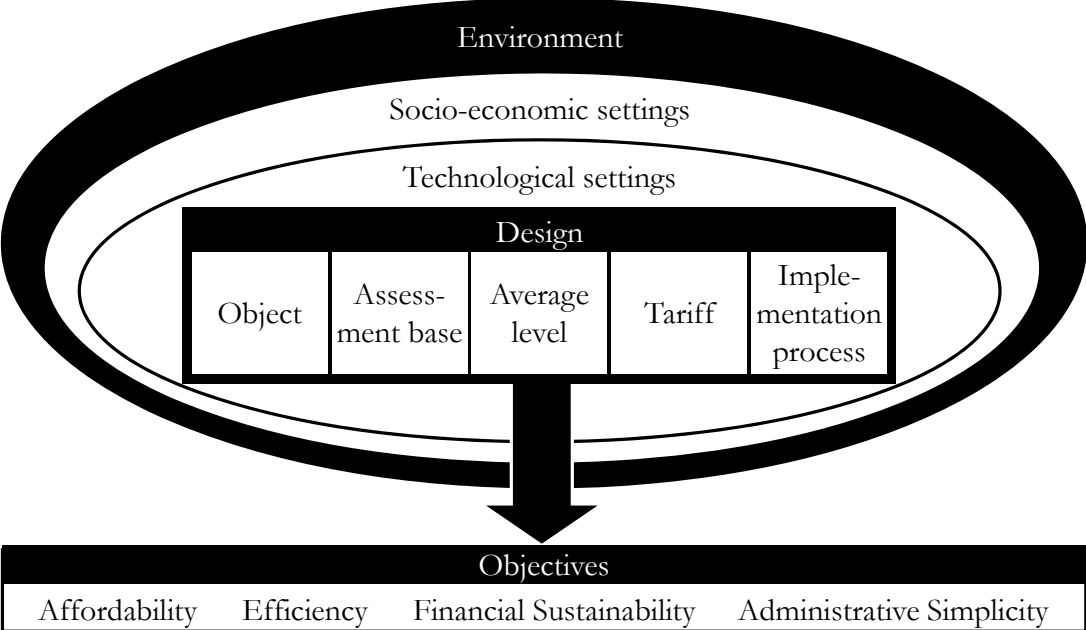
Environment

Socio-economic settings

Technological settings

Design

Object

Assessment base

Average level

Tariff

Implementation process

Objectives

Affordability Efficiency Financial Sustainability Administrative Simplicity